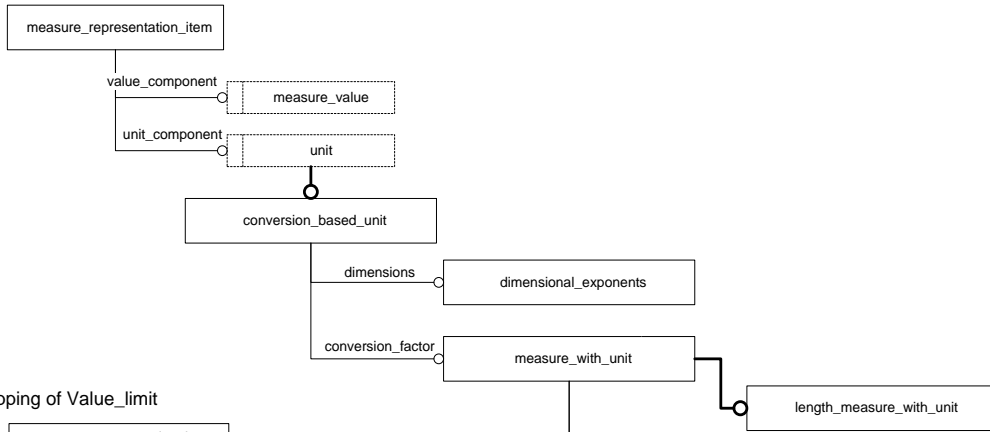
measure_representation_item

value_component

measure_value

unit_component

unit

conversion_based_unit

dimensions

dimensional_exponents

conversion_factor

measure_with_unit

length_measure_with_unit

pping of Value_limit